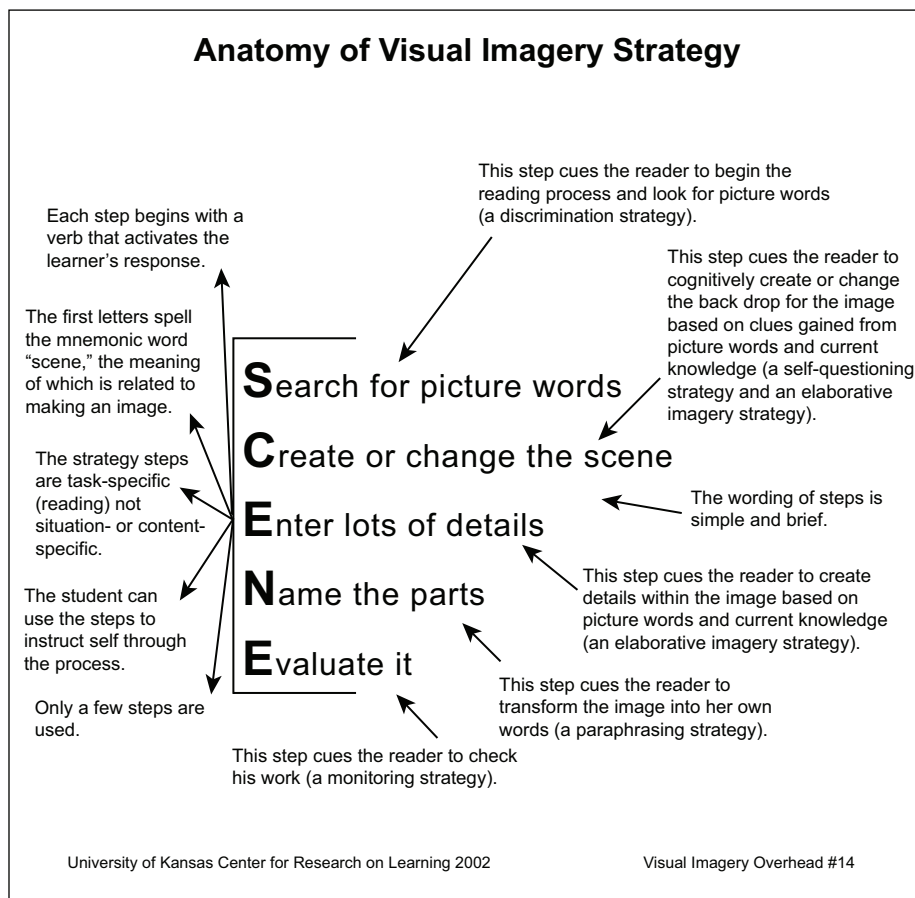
Anatomy of Visual Imagery Strategy

This step cues the reader to begin the reading process and look for picture words (a discrimination strategy).

Each step begins with a verb that activates the learner's response.

This step cues the reader to cognitively create or change the back drop for the image based on clues gained from picture words and current knowledge (a self-questioning strategy and an elaborative imagery strategy).

The first letters spell the mnemonic word "scene," the meaning of which is related to making an image.

Search for picture words

Create or change the scene

Enter lots of details

Name the parts

Evaluate it

The strategy steps are task-specific (reading) not situation- or content-specific.

The wording of steps is simple and brief.

The student can use the steps to instruct self through the process.

This step cues the reader to create details within the image based on picture words and current knowledge (an elaborative imagery strategy).

This step cues the reader to transform the image into her own words (a paraphrasing strategy).

Only a few steps are used.

This step cues the reader to check his work (a monitoring strategy).

University of Kansas Center for Research on Learning 2002

Visual Imagery Overhead #14